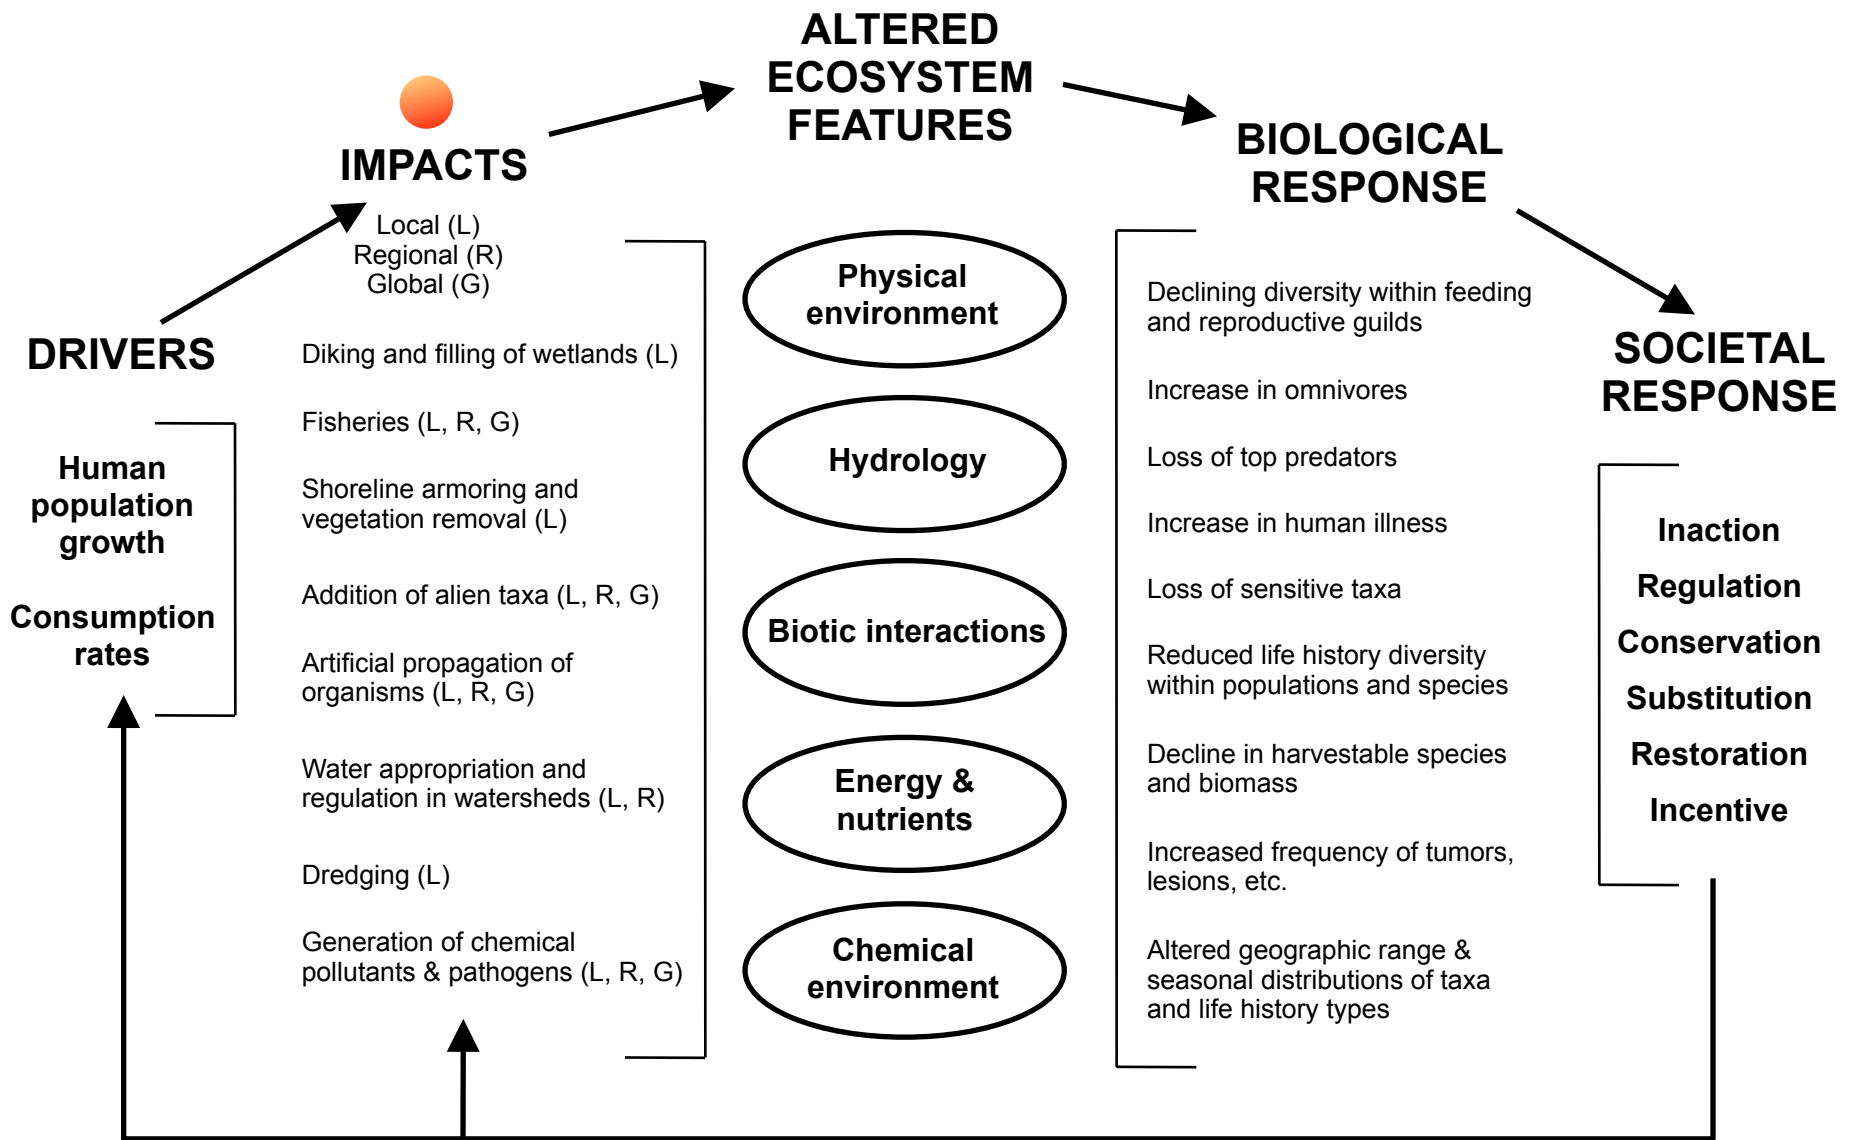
ALTERED ECOSYSTEM FEATURES

IMPACTS

Local (L)
Regional (R)
Global (G)

BIOLOGICAL RESPONSE

DRIVERS

Human population growth

Consumption rates

Diking and filling of wetlands (L)

Fisheries (L, R, G)

Shoreline armoring and vegetation removal (L)

Addition of alien taxa (L, R, G)

Artificial propagation of organisms (L, R, G)

Water appropriation and regulation in watersheds (L, R)

Dredging (L)

Generation of chemical pollutants & pathogens (L, R, G)

Physical environment

Hydrology

Biotic interactions

Energy & nutrients

Chemical environment

Declining diversity within feeding and reproductive guilds

Increase in omnivores

Loss of top predators

Increase in human illness

Loss of sensitive taxa

Reduced life history diversity within populations and species

Decline in harvestable species and biomass

Increased frequency of tumors, lesions, etc.

Altered geographic range & seasonal distributions of taxa and life history types

SOCIETAL RESPONSE

Inaction

Regulation

Conservation

Substitution

Restoration

Incentive